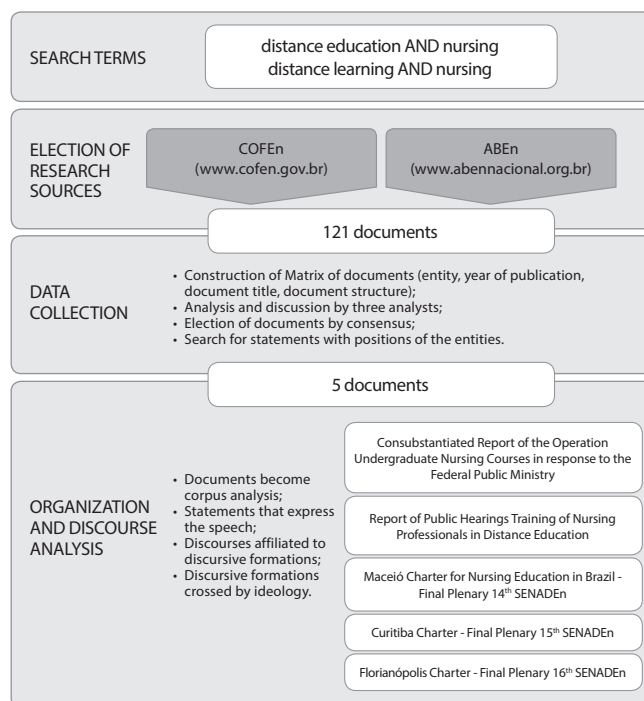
SEARCH TERMS

distance education AND nursing
distance learning AND nursing

ELECTION OF RESEARCH SOURCES

COFEn
(www.cofen.gov.br)

ABEn
(www.abennacional.org.br)

121 documents

DATA COLLECTION

• Construction of Matrix of documents (entity, year of publication, document title, document structure);
• Analysis and discussion by three analysts;
• Election of documents by consensus;
• Search for statements with positions of the entities.

5 documents

ORGANIZATION AND DISCOURSE ANALYSIS

• Documents become corpus analysis;
• Statements that express the speech;
• Discourses affiliated to discursive formations;
• Discursive formations crossed by ideology.

Consubstantiated Report of the Operation Undergraduate Nursing Courses in response to the Federal Public Ministry

Report of Public Hearings Training of Nursing Professionals in Distance Education

Maceió Charter for Nursing Education in Brazil - Final Plenary 14$^{th}$ SENADEn

Curitiba Charter - Final Plenary 15$^{th}$ SENADEn

Florianópolis Charter - Final Plenary 16$^{th}$ SENADEn